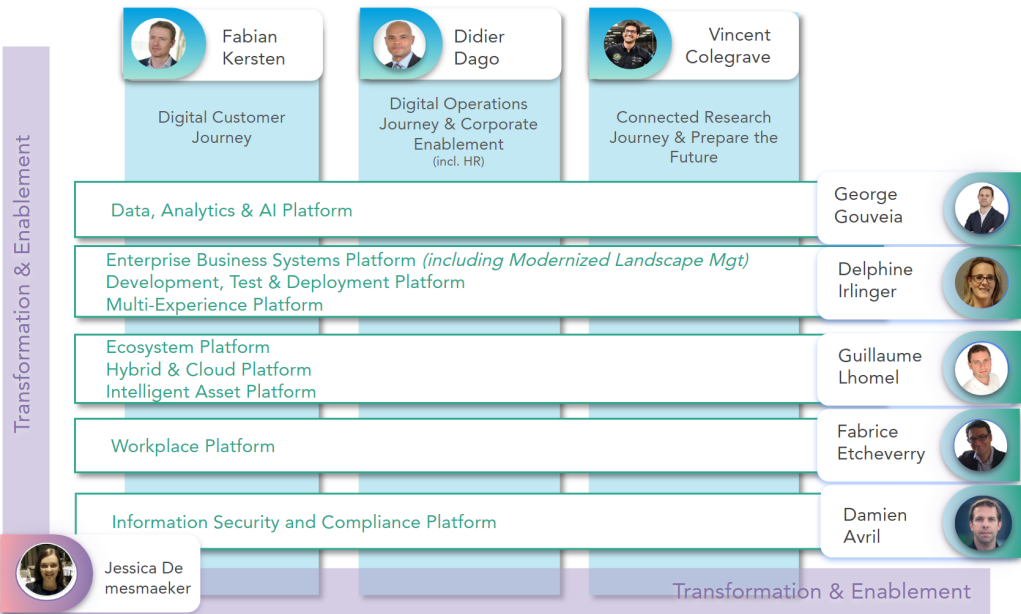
Fabian Kersten

Didier Dago

Vincent Colegrave

Digital Customer Journey

Digital Operations Journey & Corporate Enablement (incl. HR)

Connected Research Journey & Prepare the Future

Transformation & Enablement

Data, Analytics & AI Platform

George Gouveia

Enterprise Business Systems Platform *(including Modernized Landscape Mgt)*
Development, Test & Deployment Platform
Multi-Experience Platform

Delphine Irlinger

Ecosystem Platform
Hybrid & Cloud Platform
Intelligent Asset Platform

Guillaume Lhomel

Workplace Platform

Fabrice Etcheverry

Information Security and Compliance Platform

Damien Avril

Jessica De mesmaeker

Transformation & Enablement